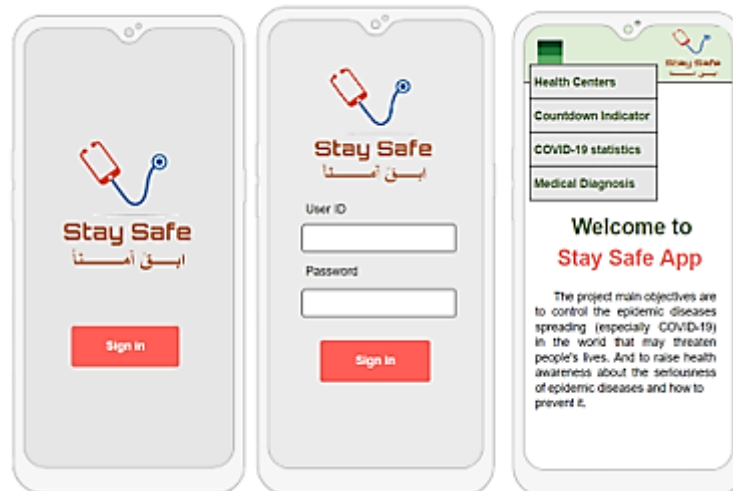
Stay Safe
ابق آمناً

Sign in

Stay Safe
ابق آمناً

User ID

Password

Sign in

Stay Safe
ابق آمناً

Health Centers

Countdown Indicator

COVID-19 statistics

Medical Diagnosis

Welcome to

Stay Safe App

The project main objectives are to control the epidemic diseases spreading (especially COVID-19) in the world that may threaten people's lives. And to raise health awareness about the seriousness of epidemic diseases and how to prevent it.